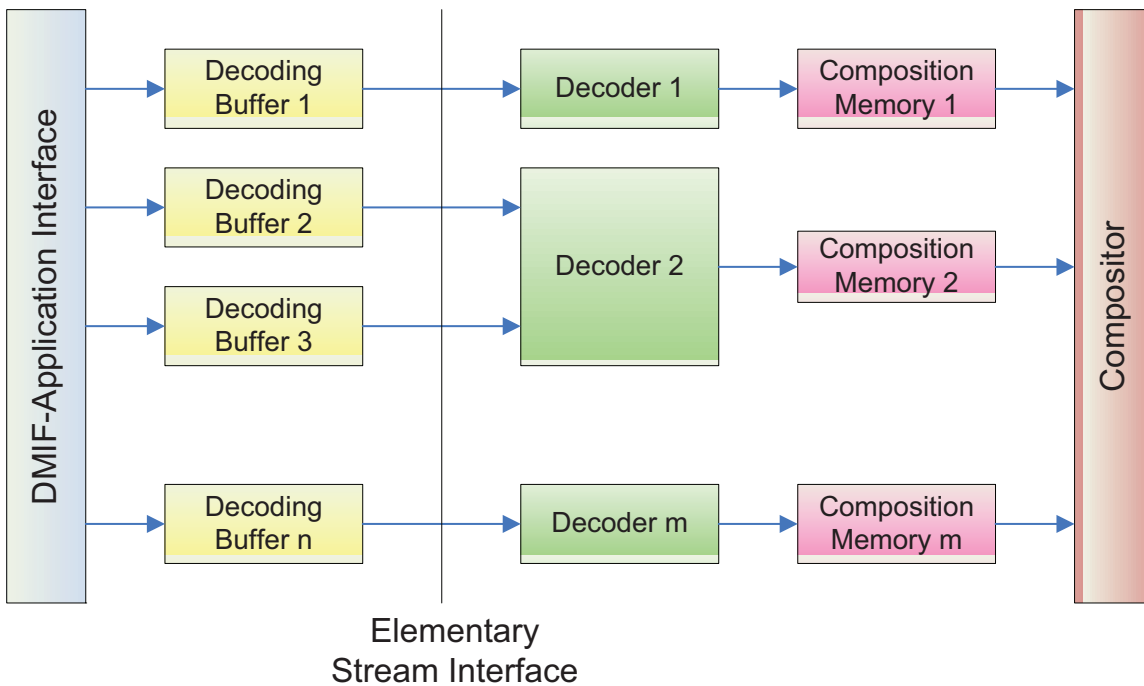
DMIF-Application Interface

Decoding Buffer 1

Decoding Buffer 2

Decoding Buffer 3

Decoding Buffer n

Decoder 1

Decoder 2

Decoder m

Composition Memory 1

Composition Memory 2

Composition Memory m

Compositor

Elementary Stream Interface